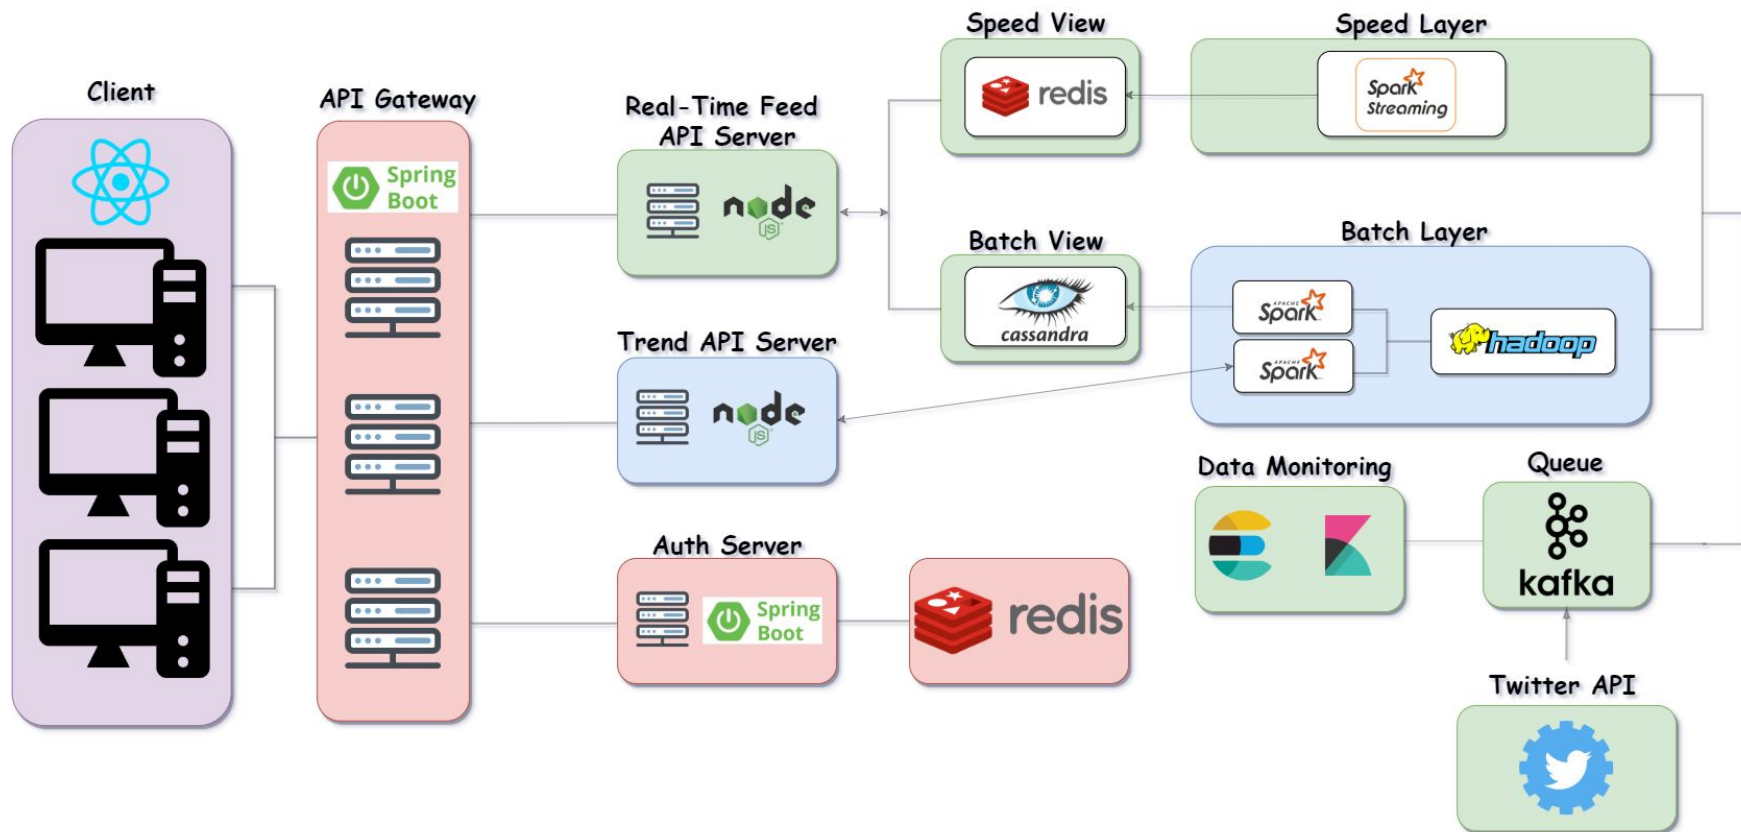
Client

API Gateway

Spring Boot

Real-Time Feed API Server

node

Speed View

redis

Speed Layer

Spark Streaming

Batch View

cassandra

Batch Layer

APACHE Spark

APACHE Spark

hadoop

Trend API Server

node

Data Monitoring

Queue

kafka

Auth Server

Spring Boot

redis

Twitter API